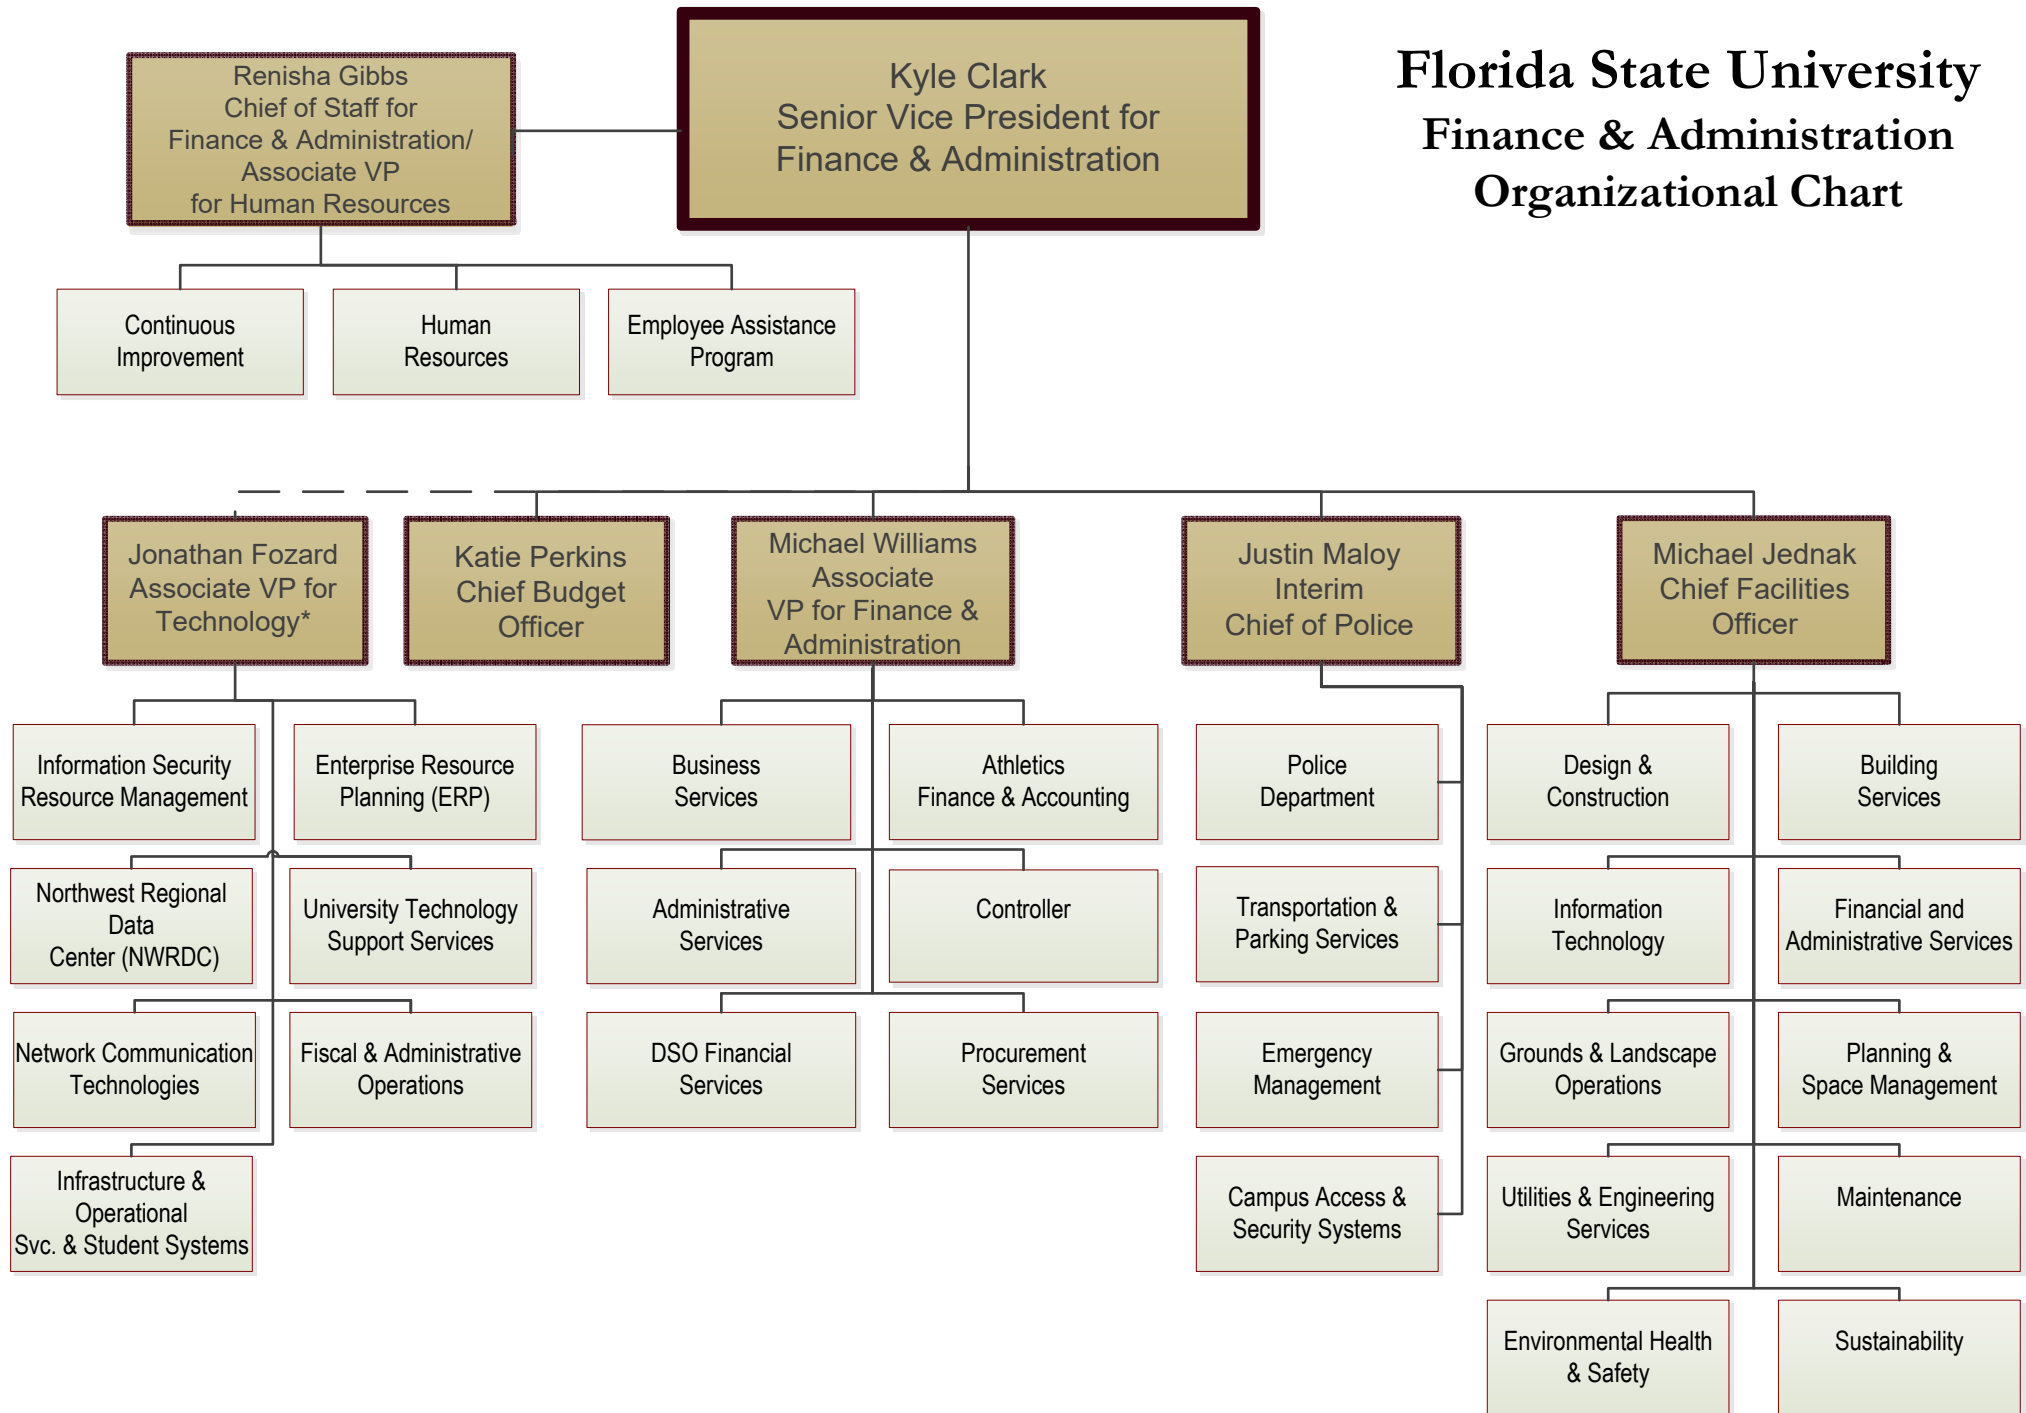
Florida State University
Finance & Administration
Organizational Chart

Kyle Clark
Senior Vice President for
Finance & Administration

Renisha Gibbs
Chief of Staff for
Finance & Administration/
Associate VP
for Human Resources

Continuous Improvement

Human Resources

Employee Assistance Program

Jonathan Fozard
Associate VP for
Technology*

Information Security Resource Management

Enterprise Resource Planning (ERP)

Northwest Regional Data Center (NWRDC)

University Technology Support Services

Network Communication Technologies

Fiscal & Administrative Operations

Infrastructure & Operational Svc. & Student Systems

Katie Perkins
Chief Budget
Officer

Michael Williams
Associate
VP for Finance &
Administration

Business Services

Athletics Finance & Accounting

Administrative Services

Controller

DSO Financial Services

Procurement Services

Justin Maloy
Interim
Chief of Police

Police Department

Transportation & Parking Services

Emergency Management

Campus Access & Security Systems

Michael Jednak
Chief Facilities
Officer

Design & Construction

Building Services

Information Technology

Financial and Administrative Services

Grounds & Landscape Operations

Planning & Space Management

Utilities & Engineering Services

Maintenance

Environmental Health & Safety

Sustainability